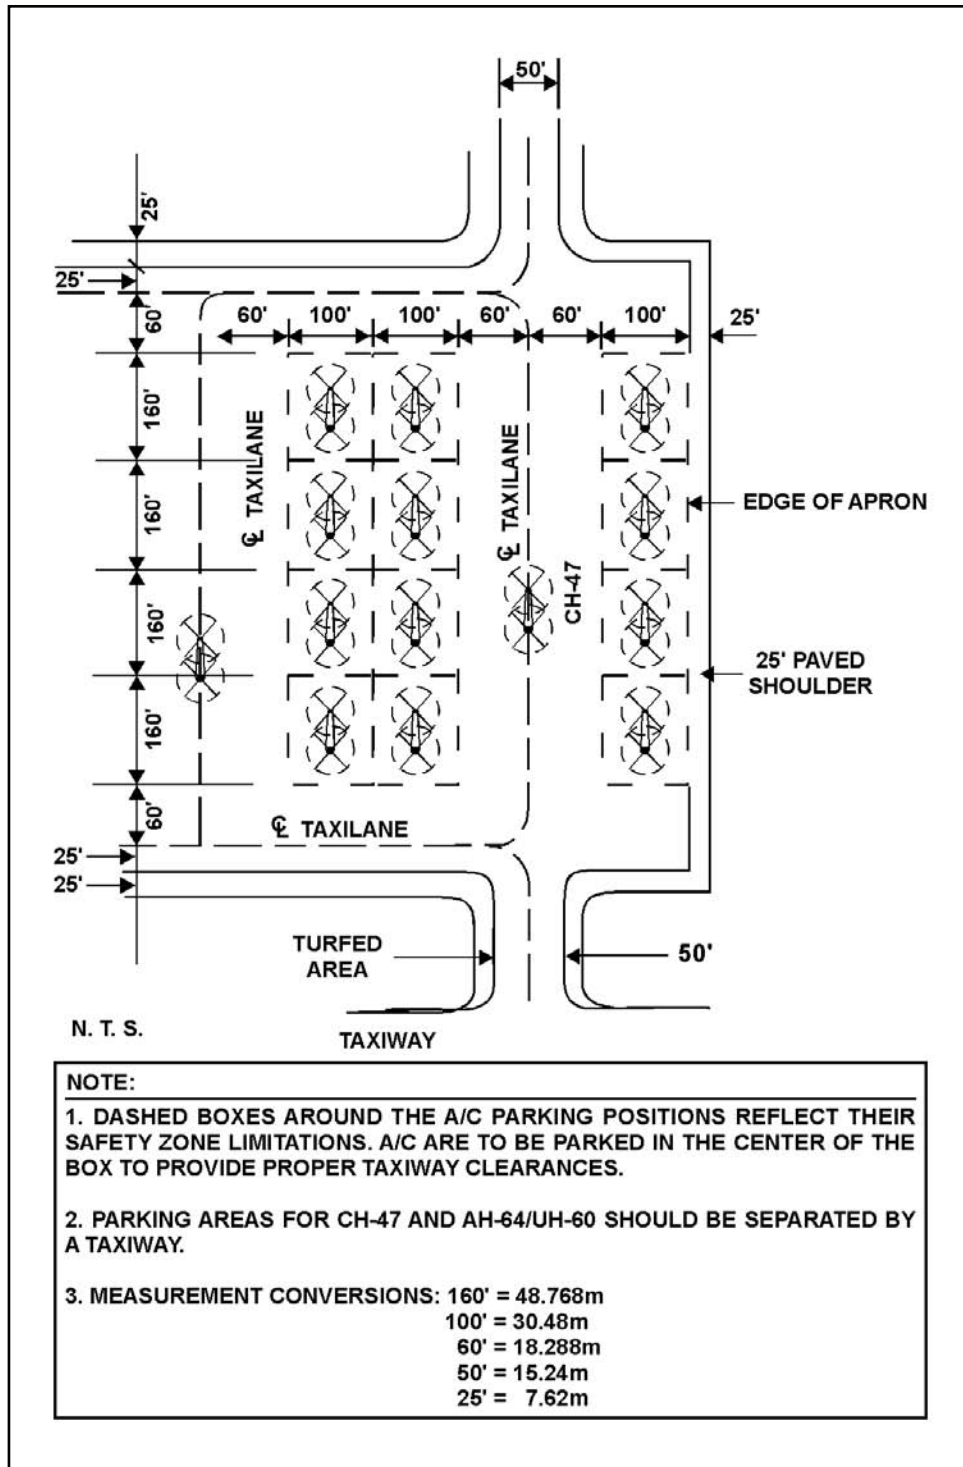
50'

25'

25'

60'

60'

100'

100'

60'

60'

100'

25'

160'

160'

160'

160'

60'

℄ TAXILANE

℄ TAXILANE

CH-47

EDGE OF APRON

25' PAVED SHOULDER

℄ TAXILANE

25'

25'

TURFED AREA

50'

N. T. S.

TAXIWAY

NOTE:

1. DASHED BOXES AROUND THE A/C PARKING POSITIONS REFLECT THEIR SAFETY ZONE LIMITATIONS. A/C ARE TO BE PARKED IN THE CENTER OF THE BOX TO PROVIDE PROPER TAXIWAY CLEARANCES.

2. PARKING AREAS FOR CH-47 AND AH-64/UH-60 SHOULD BE SEPARATED BY A TAXIWAY.

3. MEASUREMENT CONVERSIONS: 160' = 48.768m
100' = 30.48m
60' = 18.288m
50' = 15.24m
25' = 7.62m